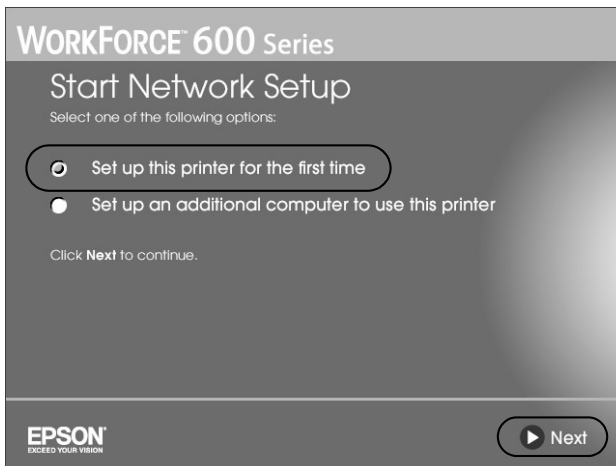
WorkForce™ 600 Series

Start Network Setup

Select one of the following options:

Set up this printer for the first time

Set up an additional computer to use this printer

Click **Next** to continue.

EPSON
EXCEED YOUR VISION

Next